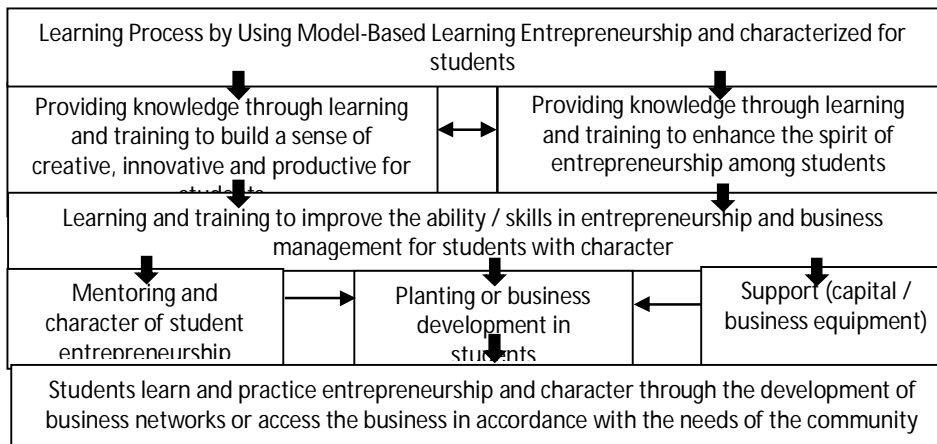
Learning Process by Using Model-Based Learning Entrepreneurship and characterized for students

Providing knowledge through learning and training to build a sense of creative, innovative and productive for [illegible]

Providing knowledge through learning and training to enhance the spirit of entrepreneurship among students

Learning and training to improve the ability / skills in entrepreneurship and business management for students with character

Mentoring and character of student entrepreneurship

Planting or business development in students

Support (capital / business equipment)

Students learn and practice entrepreneurship and character through the development of business networks or access the business in accordance with the needs of the community